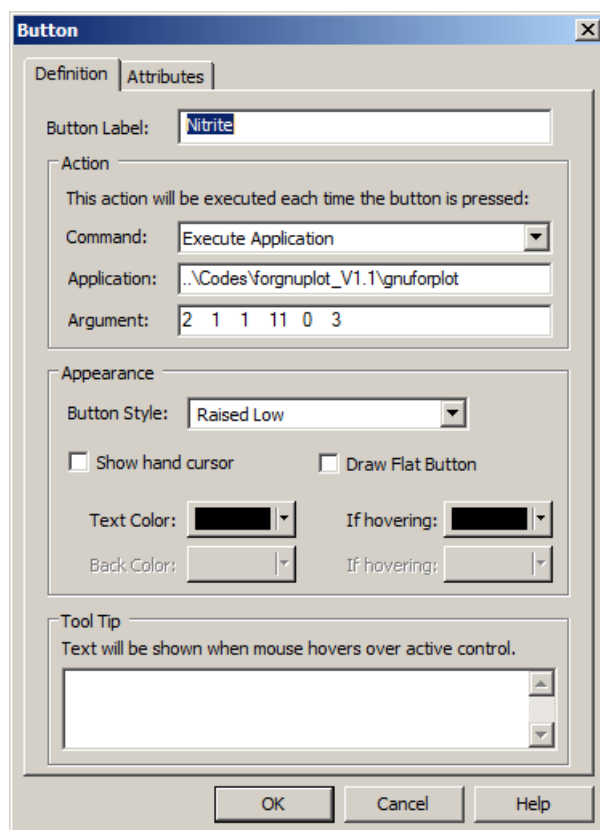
Button

Definition | Attributes

Button Label: Nitrite

Action

This action will be executed each time the button is pressed:

Command: Execute Application

Application: ..\Codes\forgnuplot_V1.1\gnuforplot

Argument: 2 1 1 11 0 3

Appearance

Button Style: Raised Low

Show hand cursor

Draw Flat Button

Text Color:

If hovering:

Back Color:

If hovering:

Tool Tip

Text will be shown when mouse hovers over active control.

OK

Cancel

Help